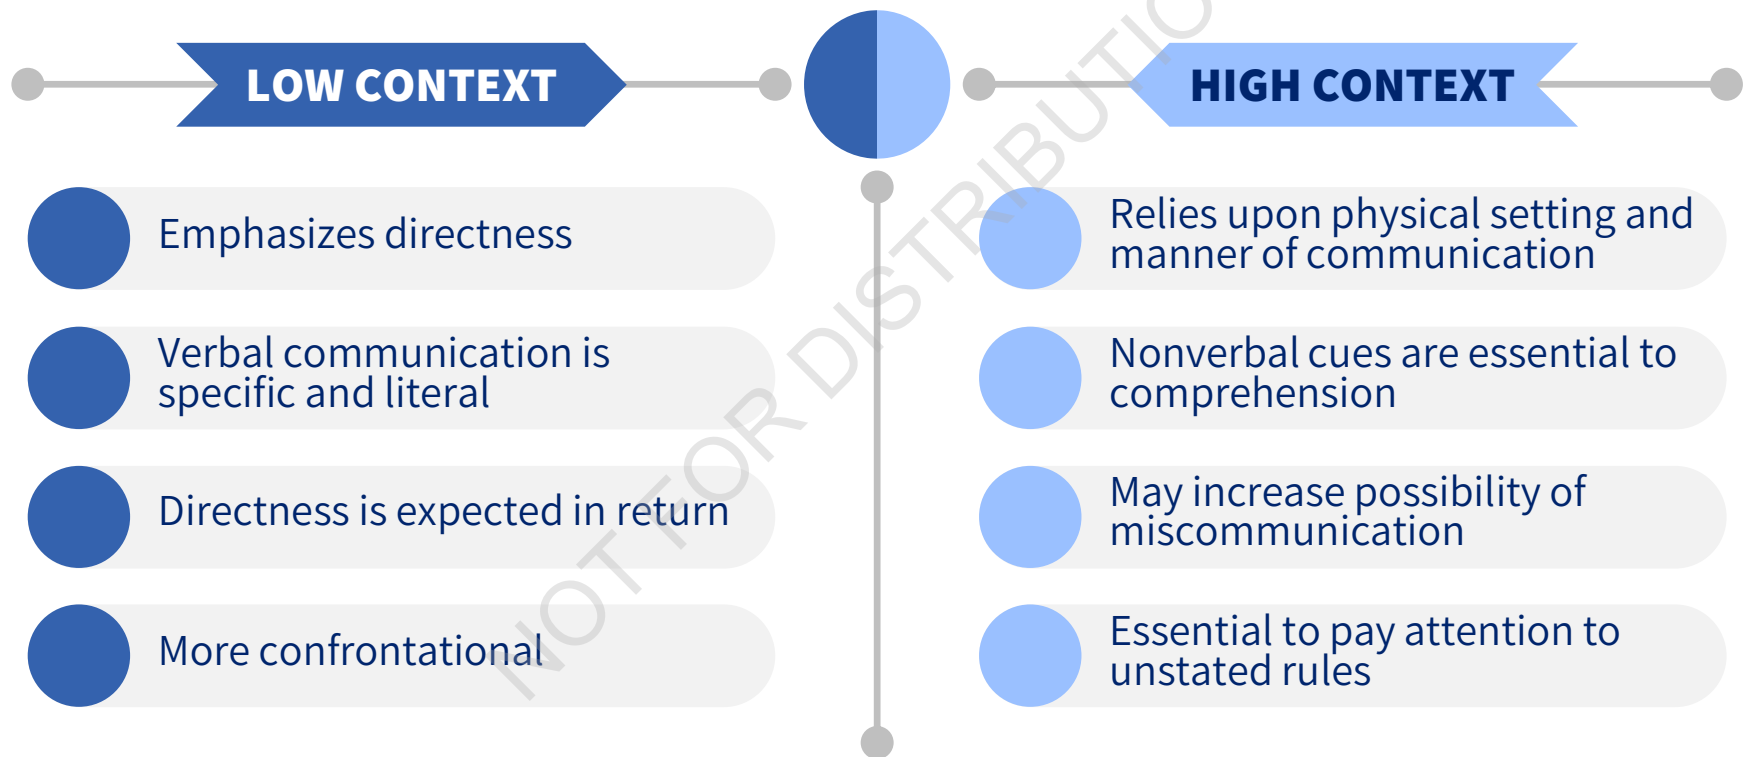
LOW CONTEXT

Emphasizes directness

Verbal communication is specific and literal

Directness is expected in return

More confrontational

HIGH CONTEXT

Relies upon physical setting and manner of communication

Nonverbal cues are essential to comprehension

May increase possibility of miscommunication

Essential to pay attention to unstated rules

NOT FOR DISTRIBUTIO